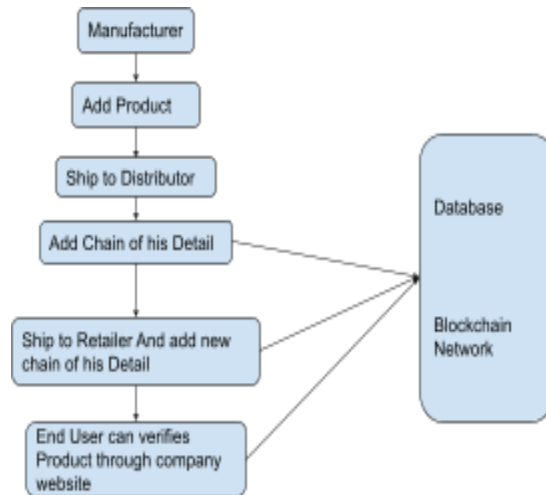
Manufacturer

Add Product

Ship to Distributor

Add Chain of his Detail

Ship to Retailer And add new chain of his Detail

End User can verifies Product through company website

Database

Blockchain Network